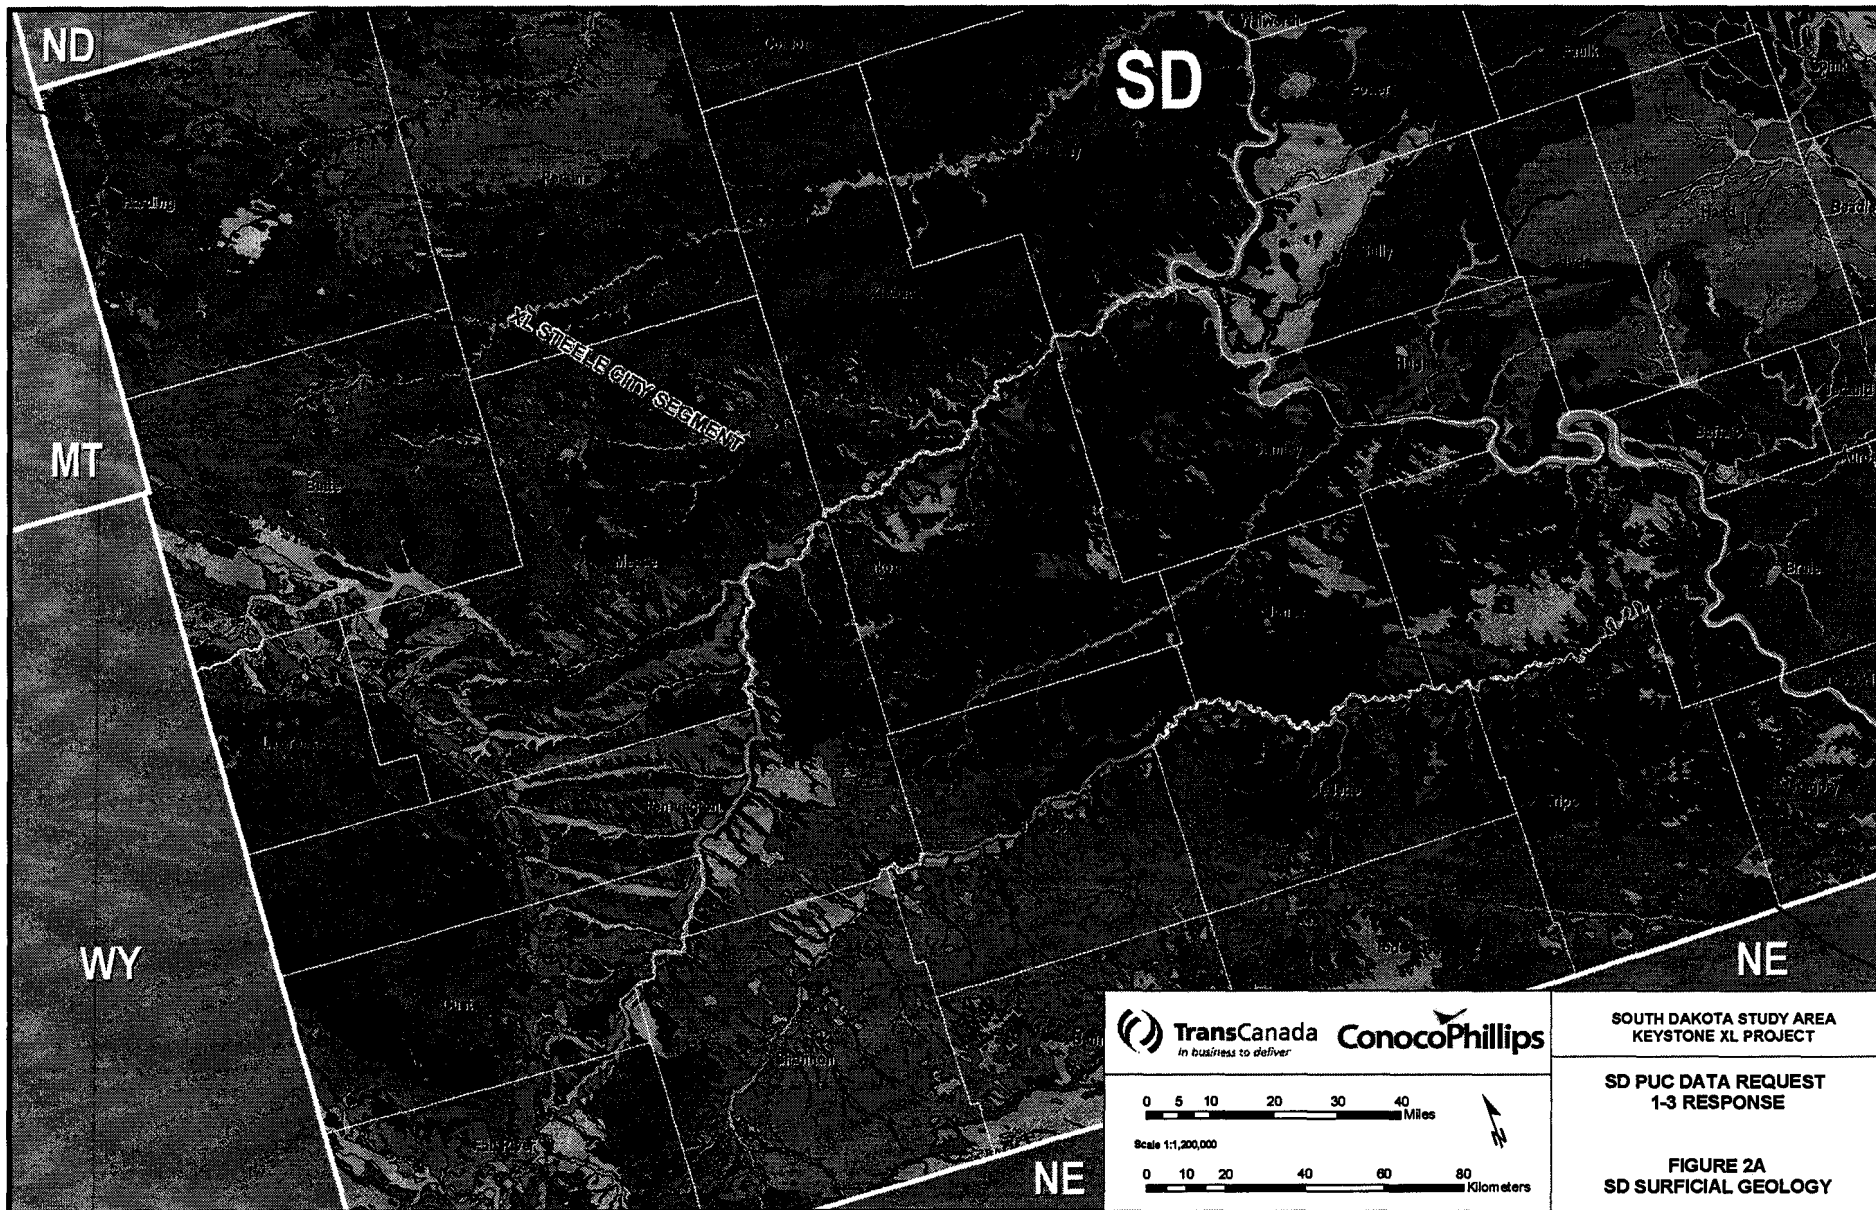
ND

SD

MT

WY

NE

NE

XL STEELE CITY SEGMENT

Harding

Perkins

Butte

Meade

Pennington

Custer

Fall River

Shannon

Jackson

Haakon

Jones

Lyman

Buffalo

Brule

Mellette

Tripp

Todd

Gregory

Hughes

Stanley

Sully

Potter

Walworth

Corson

Ziebach

Dewey

Faulk

Hand

Hyde

Brown

Beadle

Aurora

Jerauld

TransCanada
In business to deliver

ConocoPhillips

0 5 10 20 30 40 Miles

Scale 1:1,200,000

0 10 20 40 60 80 Kilometers

N

SOUTH DAKOTA STUDY AREA
KEYSTONE XL PROJECT

SD PUC DATA REQUEST
1-3 RESPONSE

FIGURE 2A
SD SURFICIAL GEOLOGY